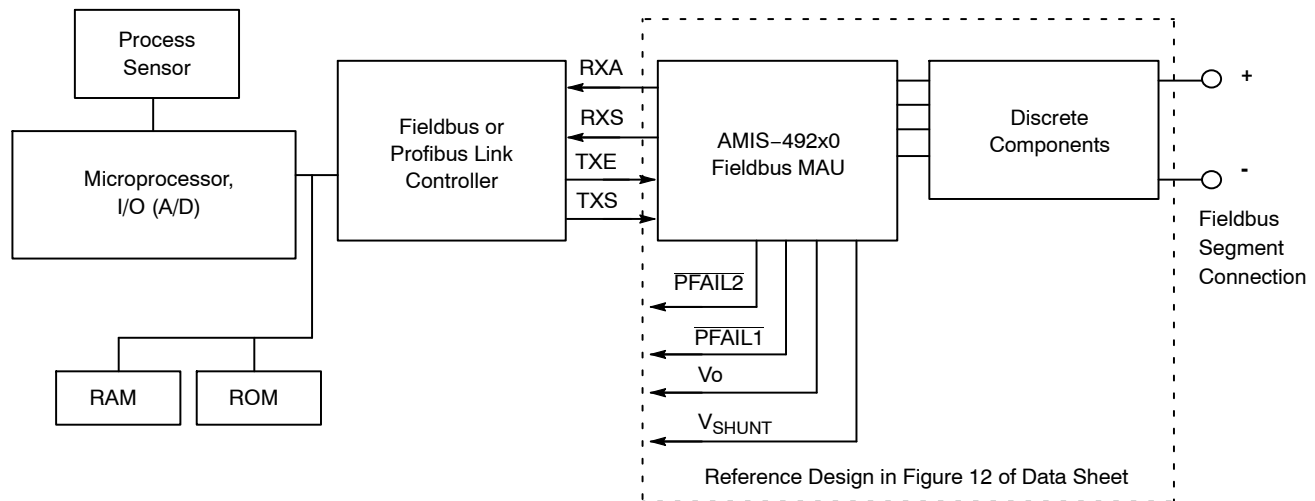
Process Sensor

Microprocessor, I/O (A/D)

Fieldbus or Profibus Link Controller

RXA

RXS

TXE

TXS

AMIS−492x0 Fieldbus MAU

Discrete Components

+

-

Fieldbus Segment Connection

$\overline{\text{PFAIL2}}$

$\overline{\text{PFAIL1}}$

Vo

$V_{SHUNT}$

RAM

ROM

Reference Design in Figure 12 of Data Sheet